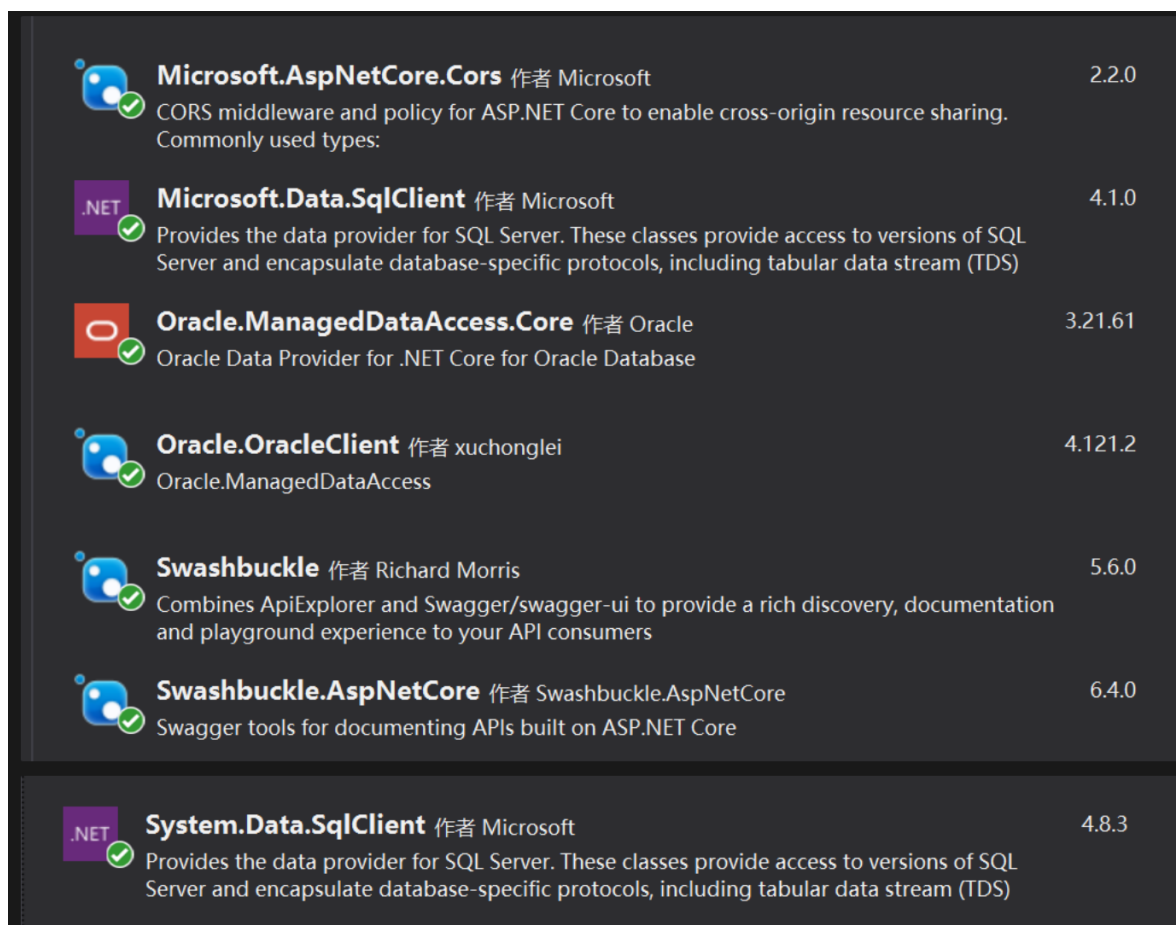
Microsoft.AspNetCore.Cors 作者 Microsoft
2.2.0
CORS middleware and policy for ASP.NET Core to enable cross-origin resource sharing. Commonly used types:

.NET
Microsoft.Data.SqlClient 作者 Microsoft
4.1.0
Provides the data provider for SQL Server. These classes provide access to versions of SQL Server and encapsulate database-specific protocols, including tabular data stream (TDS)

Oracle.ManagedDataAccess.Core 作者 Oracle
3.21.61
Oracle Data Provider for .NET Core for Oracle Database

Oracle.OracleClient 作者 xuchonglei
4.121.2
Oracle.ManagedDataAccess

Swashbuckle 作者 Richard Morris
5.6.0
Combines ApiExplorer and Swagger/swagger-ui to provide a rich discovery, documentation and playground experience to your API consumers

Swashbuckle.AspNetCore 作者 Swashbuckle.AspNetCore
6.4.0
Swagger tools for documenting APIs built on ASP.NET Core

.NET
System.Data.SqlClient 作者 Microsoft
4.8.3
Provides the data provider for SQL Server. These classes provide access to versions of SQL Server and encapsulate database-specific protocols, including tabular data stream (TDS)